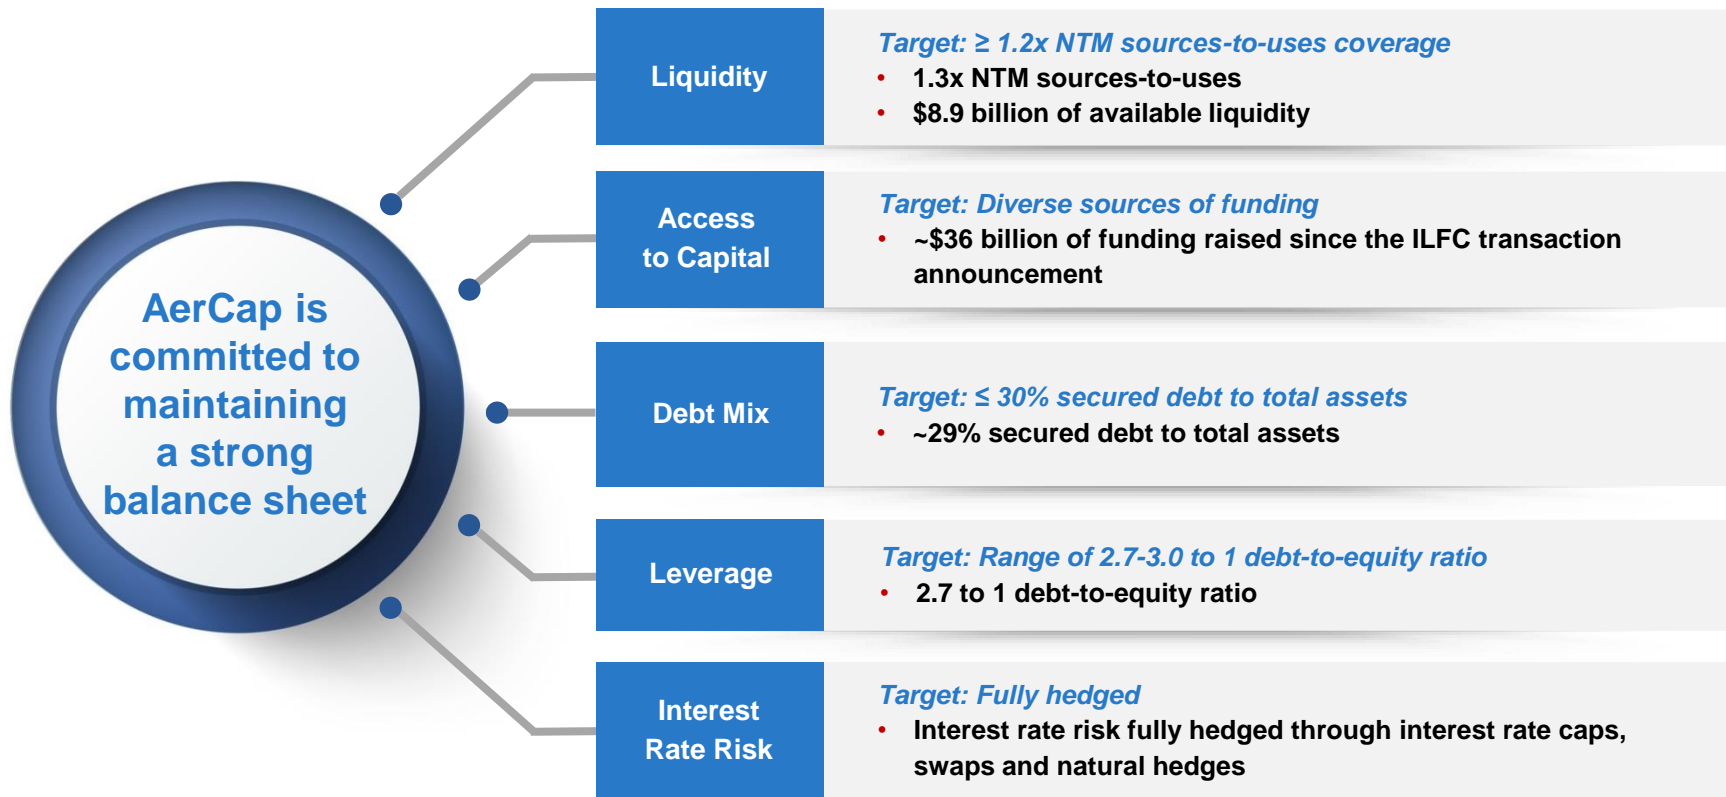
AerCap is committed to maintaining a strong balance sheet

Liquidity

Target: $\geq$ 1.2x NTM sources-to-uses coverage
• 1.3x NTM sources-to-uses
• $8.9 billion of available liquidity

Access to Capital

Target: Diverse sources of funding
• ~$36 billion of funding raised since the ILFC transaction announcement

Debt Mix

Target: $\leq$ 30% secured debt to total assets
• ~29% secured debt to total assets

Leverage

Target: Range of 2.7-3.0 to 1 debt-to-equity ratio
• 2.7 to 1 debt-to-equity ratio

Interest Rate Risk

Target: Fully hedged
• Interest rate risk fully hedged through interest rate caps, swaps and natural hedges